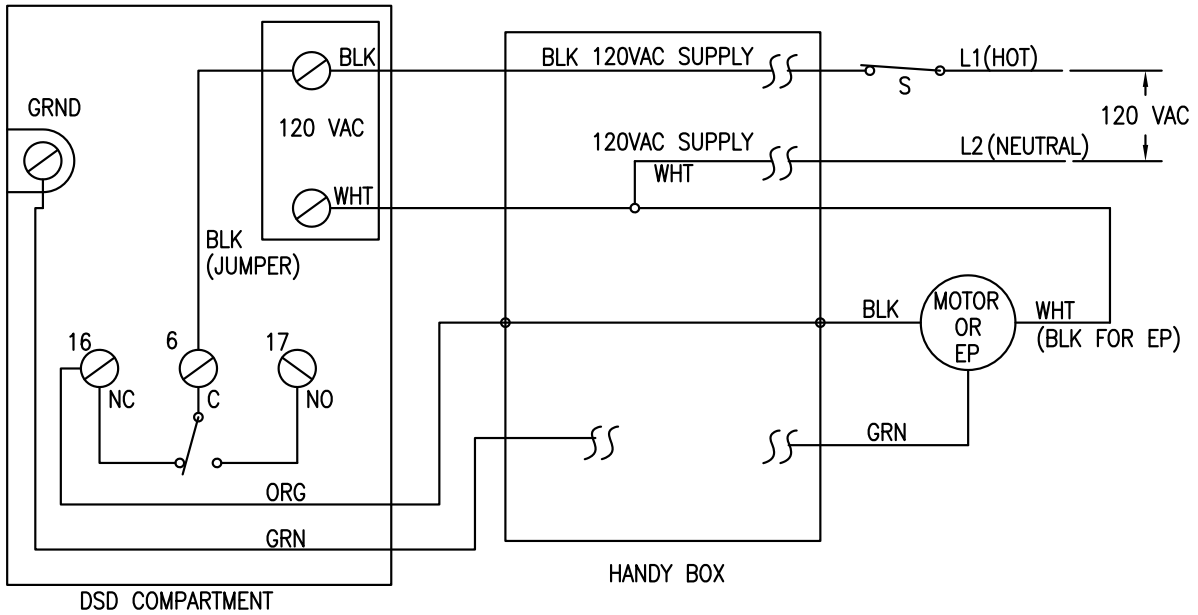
GRND

BLK

120 VAC

WHT

BLK (JUMPER)

16 NC

6 C

17 NO

ORG

GRN

DSD COMPARTMENT

BLK 120VAC SUPPLY

120VAC SUPPLY

WHT

HANDY BOX

S

L1(HOT)

L2 (NEUTRAL)

120 VAC

BLK

MOTOR OR EP

WHT (BLK FOR EP)

GRN